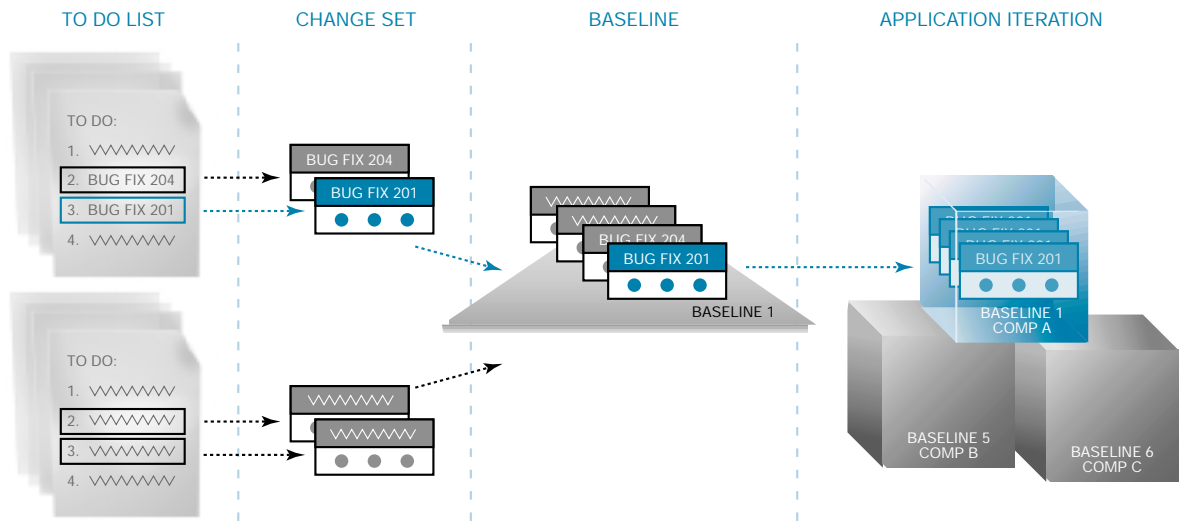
TO DO LIST

CHANGE SET

BASELINE

APPLICATION ITERATION

TO DO:
1.
2. BUG FIX 204
3. BUG FIX 201
4.

BUG FIX 204
BUG FIX 201

BUG FIX 204
BUG FIX 201
BASELINE 1

BUG FIX 201
BASELINE 1
COMP A

TO DO:
1.
2.
3.
4.

BASELINE 5
COMP B

BASELINE 6
COMP C